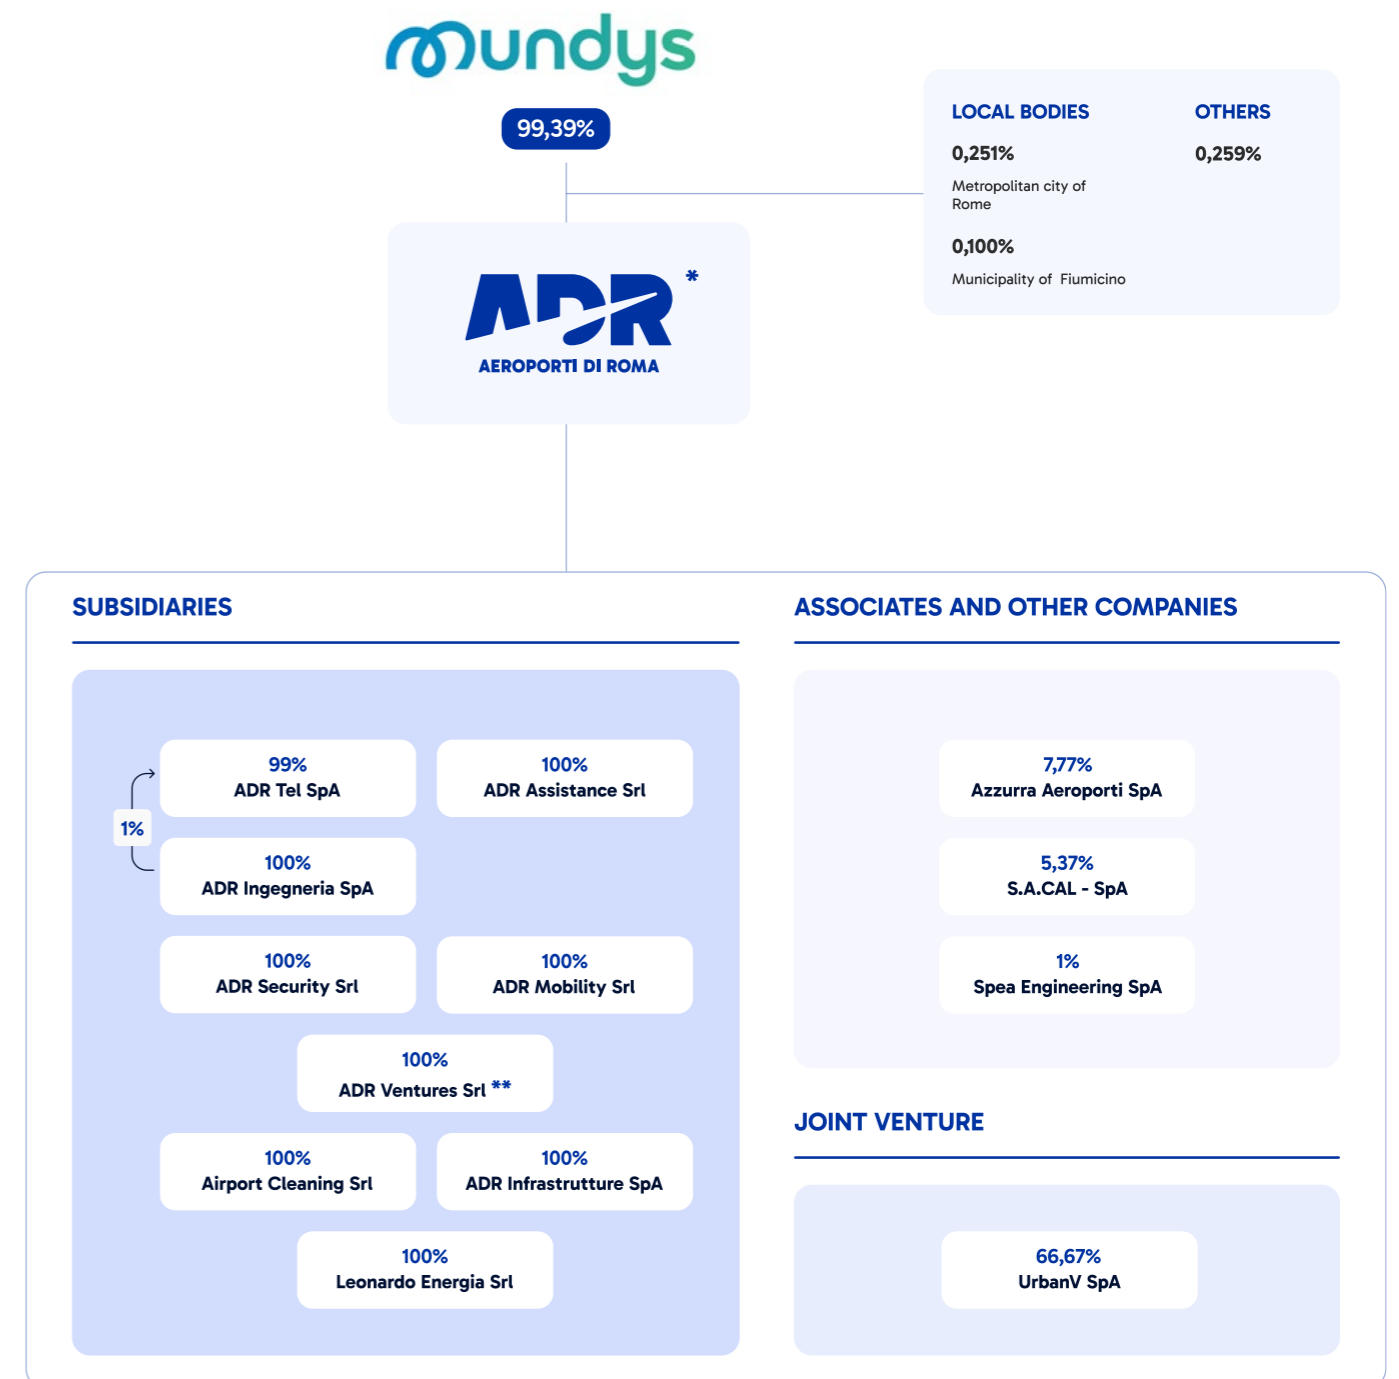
mundys

99,39%

LOCAL BODIES

0,251%

Metropolitan city of Rome

0,100%

Municipality of Fiumicino

OTHERS

0,259%

ADR *

AEROPORTI DI ROMA

SUBSIDIARIES

99%
ADR Tel SpA

100%
ADR Assistance Srl

1%

100%
ADR Ingegneria SpA

100%
ADR Security Srl

100%
ADR Mobility Srl

100%
ADR Ventures Srl **

100%
Airport Cleaning Srl

100%
ADR Infrastrutture SpA

100%
Leonardo Energia Srl

ASSOCIATES AND OTHER COMPANIES

7,77%
Azzurra Aeroporti SpA

5,37%
S.A.CAL - SpA

1%
Spea Engineering SpA

JOINT VENTURE

66,67%
UrbanV SpA